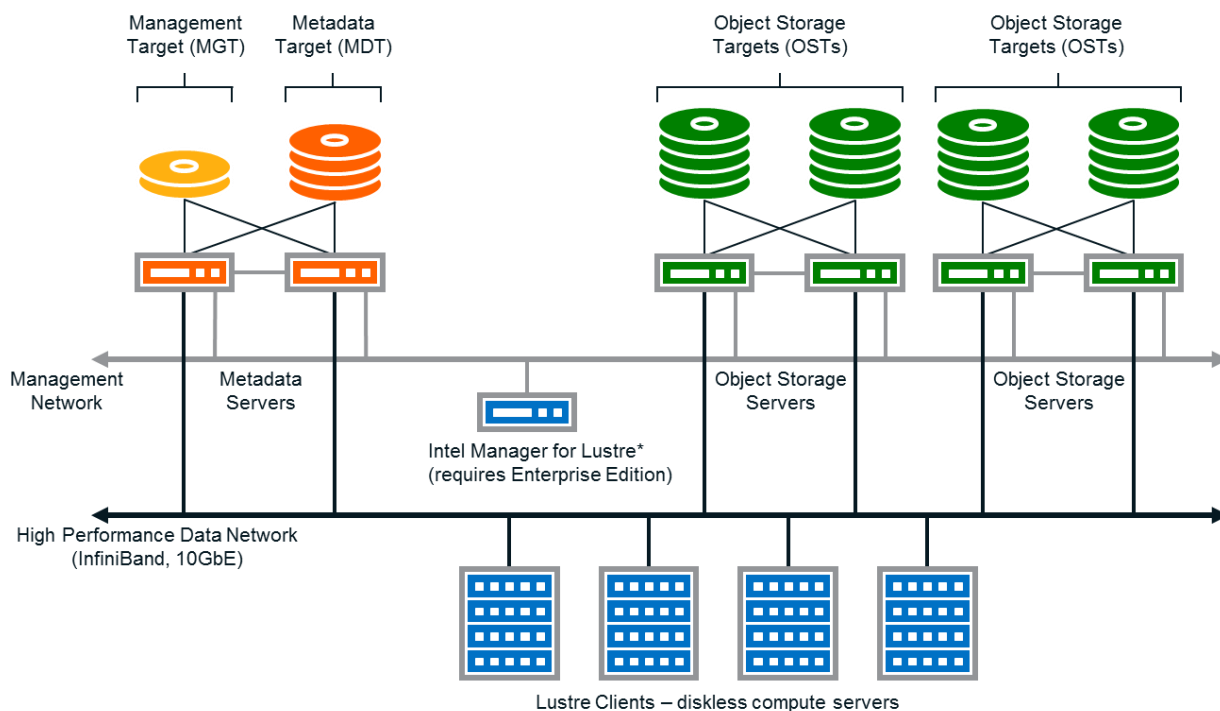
Management Target (MGT)

Metadata Target (MDT)

Object Storage Targets (OSTs)

Object Storage Targets (OSTs)

Management Network

Metadata Servers

Object Storage Servers

Object Storage Servers

Intel Manager for Lustre* (requires Enterprise Edition)

High Performance Data Network (InfiniBand, 10GbE)

Lustre Clients – diskless compute servers